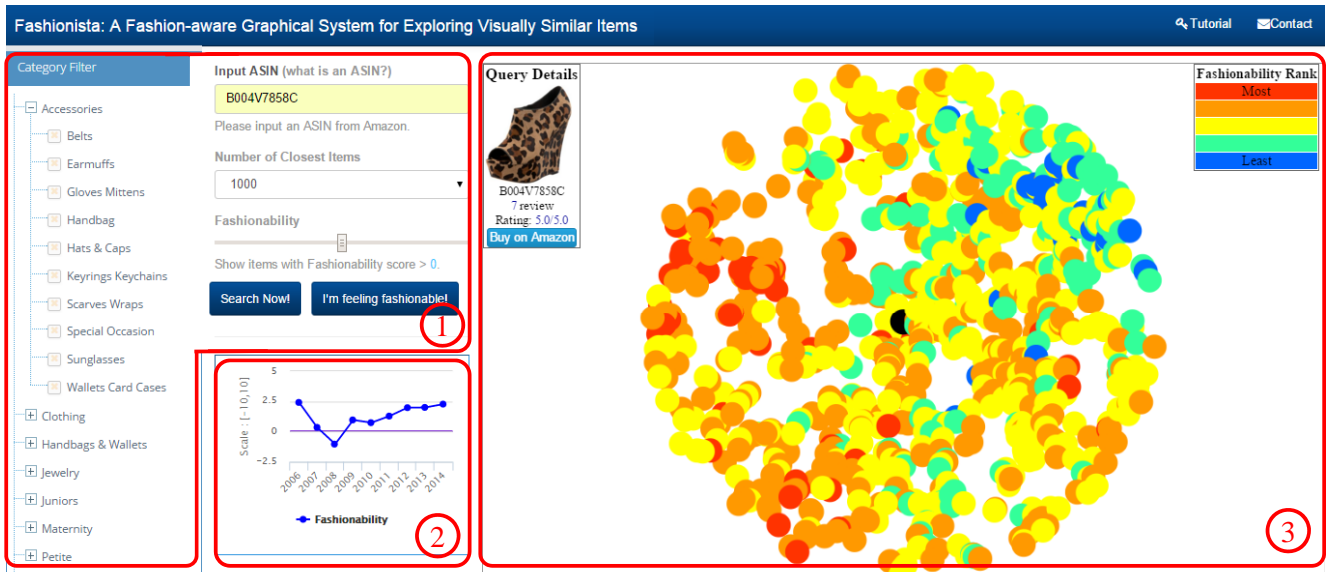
Fashionista: A Fashion-aware Graphical System for Exploring Visually Similar Items

Tutorial Contact

Category Filter

Accessories
Belts
Earmuffs
Gloves Mittens
Handbag
Hats & Caps
Keyrings Keychains
Scarves Wraps
Special Occasion
Sunglasses
Wallets Card Cases
Clothing
Handbags & Wallets
Jewelry
Juniors
Maternity
Petite

Input ASIN (what is an ASIN?)
B004V7858C
Please input an ASIN from Amazon.
Number of Closest Items
1000
Fashionability
Show items with Fashionability score > 0.
Search Now! I'm feeling fashionable!
1

5
2.5
0
−2.5
Scale : [−10,10]
2006 2007 2008 2009 2010 2011 2012 2013 2014
Fashionability
2

Query Details
B004V7858C
7 review
Rating: 5.0/5.0
Buy on Amazon

Fashionability Rank
Most
Least
3